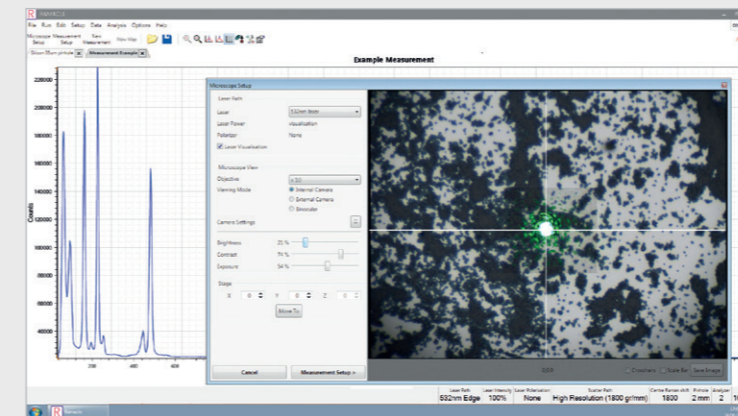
RAMACLE

File Run Edit Setup Data Analysis Options Help

Microscope Setup Measurement Setup New Measurement View Map

Silicon 35um pinhole | Measurement Example

Example Measurement

Microscope Setup

Laser Path

Laser 532nm Edge

Laser Power Visualisation

Polarizer None

Laser Visualisation

Microscope View

Objective x 50

Viewing Mode Internal Camera

External Camera

Binocular

Camera Settings

Brightness 35 %

Contrast 79 %

Exposure 54 %

Stage

X 0 Y 0 Z 0

Move To

Cancel

Measurement Setup >

Crosshairs Scale Bar Save Image

220000
200000
180000
160000
140000
120000
100000
80000
60000
40000

Counts

200 400 600

Laser Path 532nm Edge
Laser Intensity 100%
Laser Polarization None
Scatter Path High Resolution (1800 gr/mm)
Centre Raman shift 1800
Pinhole 2 mm
Analyzer 2
1(